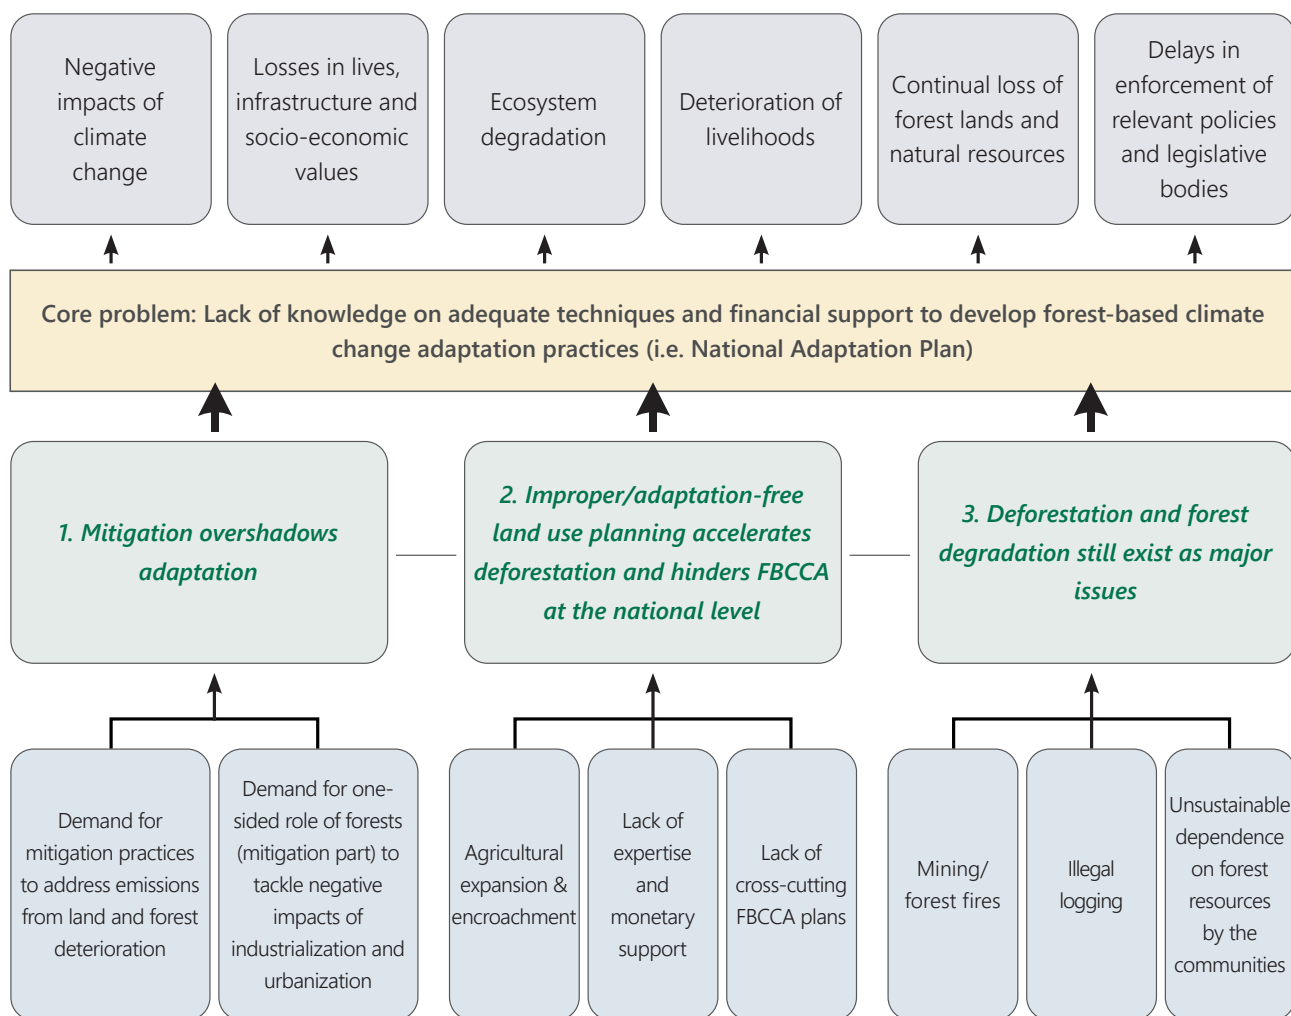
Negative impacts of climate change

Losses in lives, infrastructure and socio-economic values

Ecosystem degradation

Deterioration of livelihoods

Continual loss of forest lands and natural resources

Delays in enforcement of relevant policies and legislative bodies

Core problem: Lack of knowledge on adequate techniques and financial support to develop forest-based climate change adaptation practices (i.e. National Adaptation Plan)

1. Mitigation overshadows adaptation

2. Improper/adaptation-free land use planning accelerates deforestation and hinders FBCCA at the national level

3. Deforestation and forest degradation still exist as major issues

Demand for mitigation practices to address emissions from land and forest deterioration

Demand for one-sided role of forests (mitigation part) to tackle negative impacts of industrialization and urbanization

Agricultural expansion & encroachment

Lack of expertise and monetary support

Lack of cross-cutting FBCCA plans

Mining/ forest fires

Illegal logging

Unsustainable dependence on forest resources by the communities